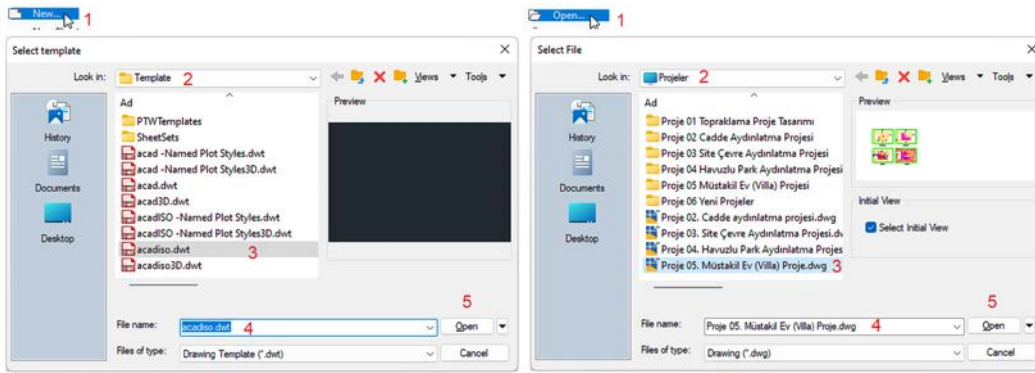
New... 1

Select template

Look in: Template 2

Views Tools

Ad

PTWTemplates
SheetSets
acad -Named Plot Styles.dwt
acad -Named Plot Styles3D.dwt
acad.dwt
acad3D.dwt
acadISO -Named Plot Styles.dwt
acadISO -Named Plot Styles3D.dwt
acadiso.dwt 3
acadiso3D.dwt

Preview

History
Documents
Desktop

5

File name: acadiso.dwt 4
Open
Files of type: Drawing Template (*.dwt)
Cancel

Open... 1

Select File

Look in: Projeler 2

Views Tools

Ad

Proje 01 Topraklama Proje Tasarımı
Proje 02 Cadde Aydınlatma Projesi
Proje 03 Site Çevre Aydınlatma Projesi
Proje 04 Havuzlu Park Aydınlatma Projesi
Proje 05 Müstakil Ev (Villa) Projesi
Proje 06 Yeni Projeler
Proje 02. Cadde aydınlatma projesi.dwg
Proje 03. Site Çevre Aydınlatma Projesi.dv
Proje 04. Havuzlu Park Aydınlatma Projes
Proje 05. Müstakil Ev (Villa) Proje.dwg 3

Preview

Initial View
Select Initial View

History
Documents
Desktop

5

File name: Proje 05. Müstakil Ev (Villa) Proje.dwg 4
Open
Files of type: Drawing (*.dwg)
Cancel